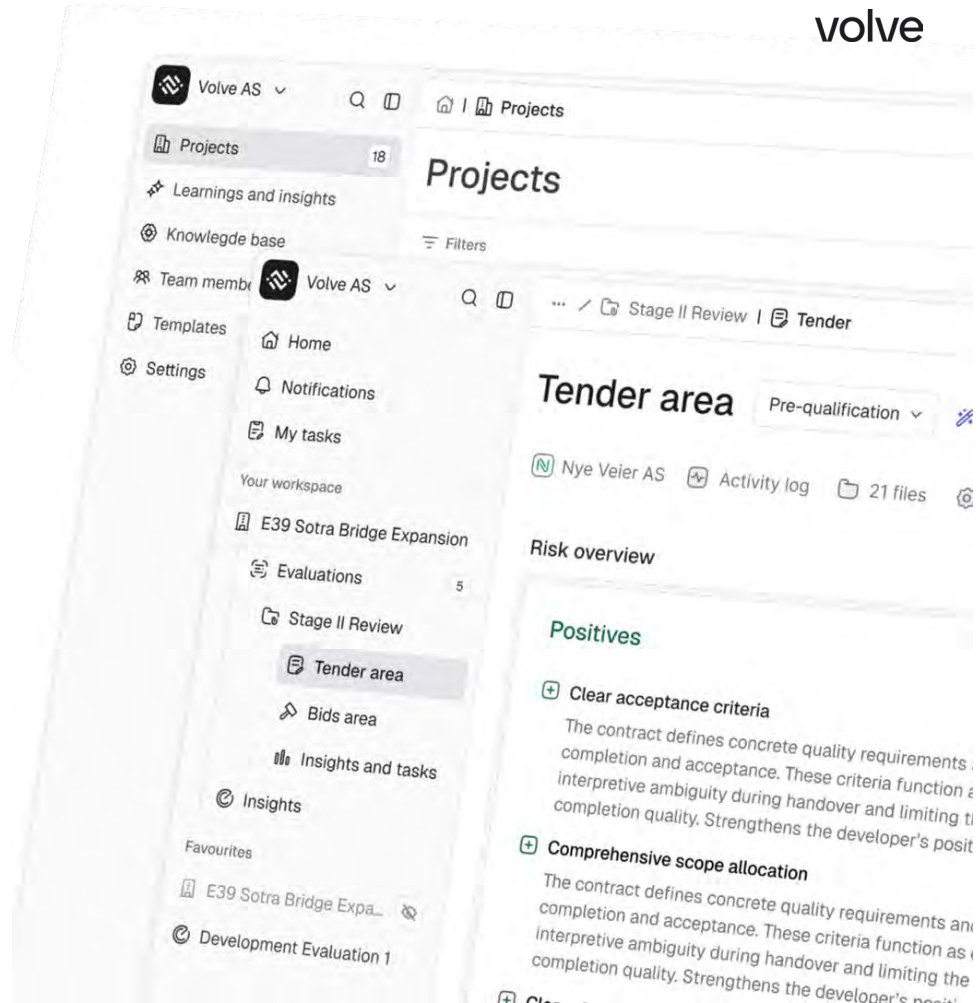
volve

Volve AS

/ Projects

Projects 18

Learnings and insights

Knowlegde base

Team memb

Templates

Settings

Projects

Filters

Volve AS

... / Stage II Review / Tender

Home

Notifications

My tasks

Your workspace

E39 Sotra Bridge Expansion

Evaluations 5

Stage II Review

Tender area

Bids area

Insights and tasks

Insights

Favourites

E39 Sotra Bridge Expa...

Development Evaluation 1

Tender area

Pre-qualification

Nye Veier AS

Activity log

21 files

Risk overview

Positives

Clear acceptance criteria

The contract defines concrete quality requirements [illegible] completion and acceptance. These criteria function a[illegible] interpretive ambiguity during handover and limiting t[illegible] completion quality. Strengthens the developer's posit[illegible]

Comprehensive scope allocation

The contract defines concrete quality requirements an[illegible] completion and acceptance. These criteria function as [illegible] interpretive ambiguity during handover and limiting the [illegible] completion quality. Strengthens the developer's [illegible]

Cl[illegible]